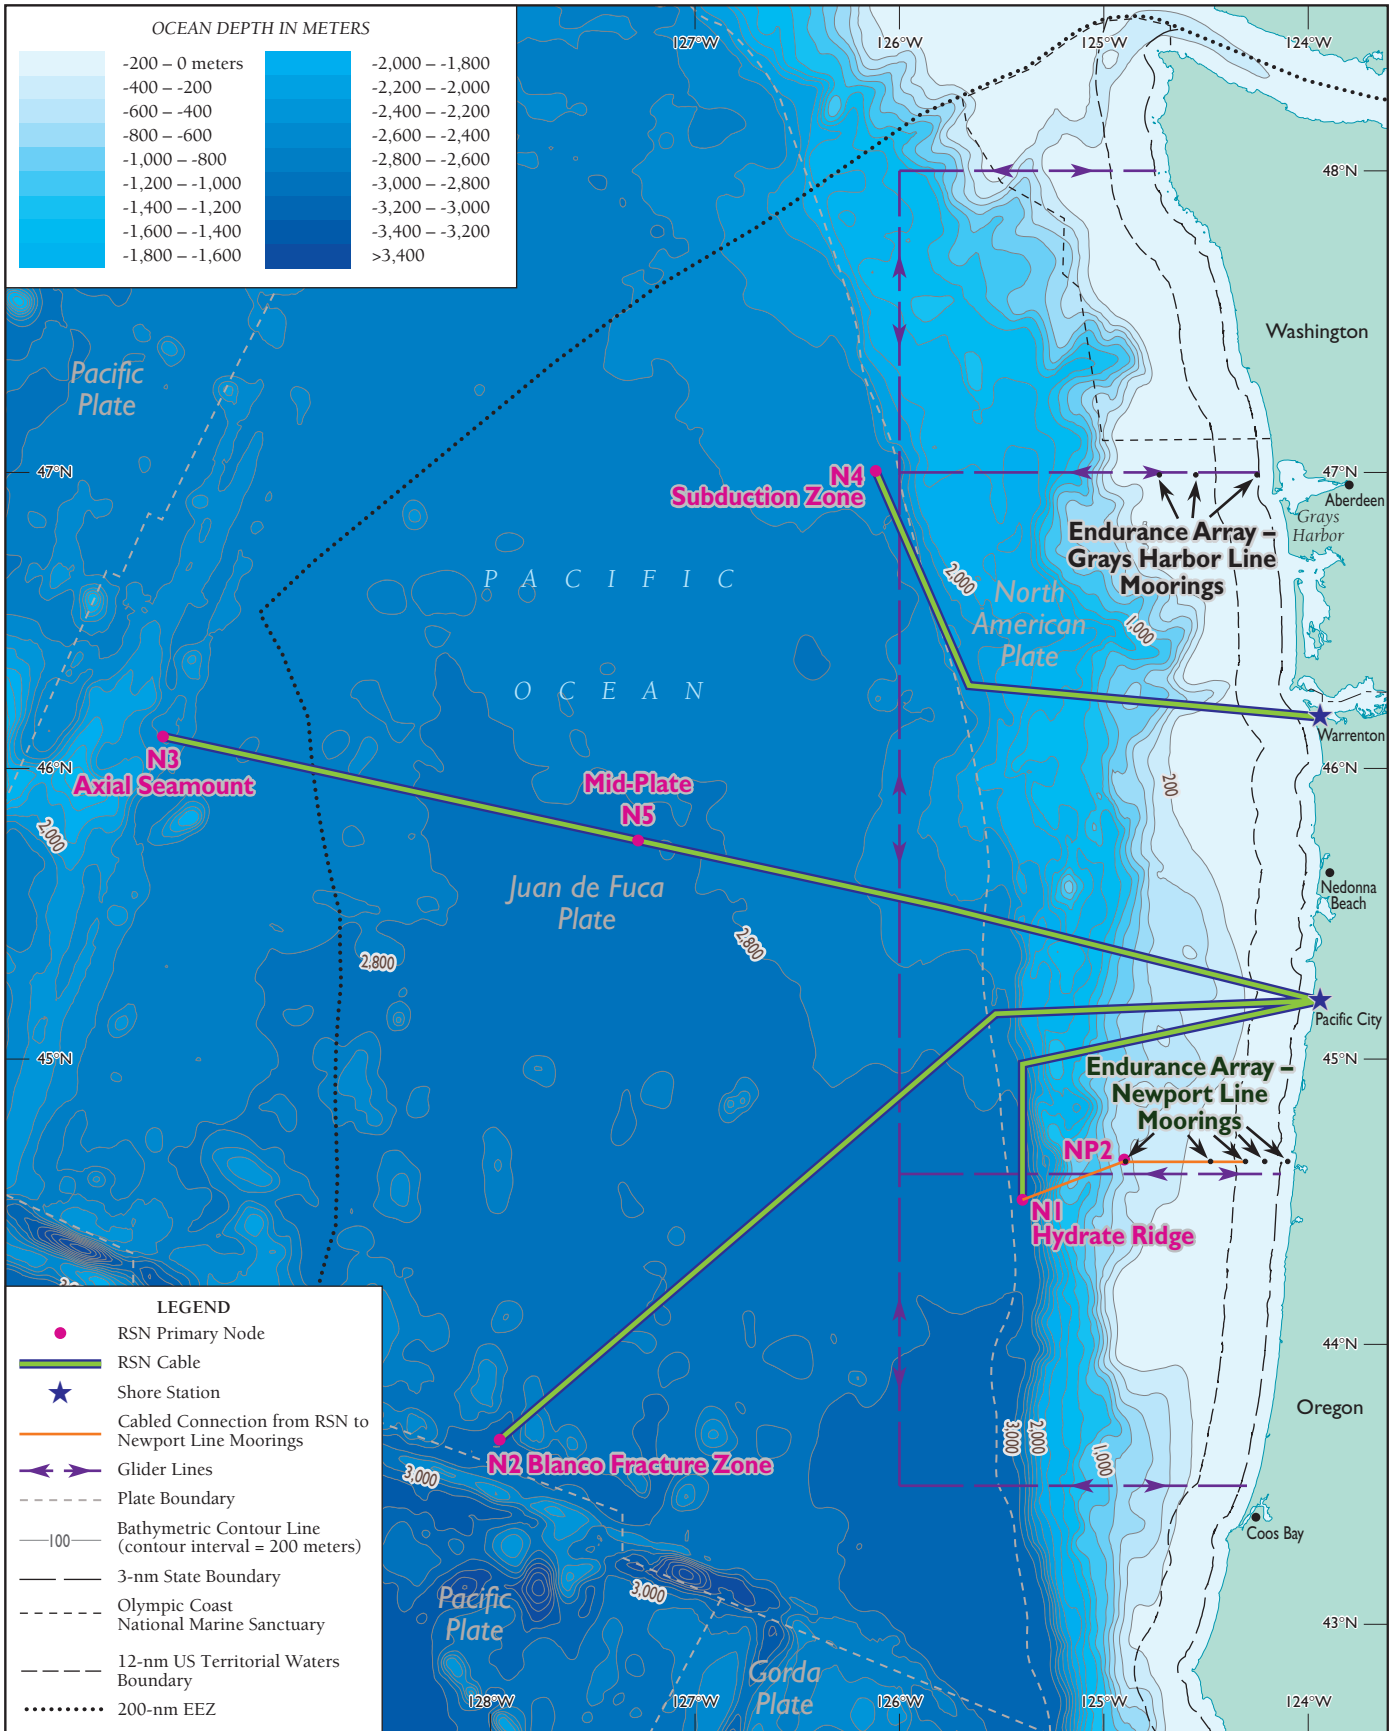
OCEAN DEPTH IN METERS

| | |
|---|---|
| -200 – 0 meters | -2,000 – -1,800 |
| -400 – -200 | -2,200 – -2,000 |
| -600 – -400 | -2,400 – -2,200 |
| -800 – -600 | -2,600 – -2,400 |
| -1,000 – -800 | -2,800 – -2,600 |
| -1,200 – -1,000 | -3,000 – -2,800 |
| -1,400 – -1,200 | -3,200 – -3,000 |
| -1,600 – -1,400 | -3,400 – -3,200 |
| -1,800 – -1,600 | >3,400 |

127°W 126°W 125°W 124°W

48°N

Washington

Pacific Plate

47°N

N4 Subduction Zone

47°N

Aberdeen

Grays Harbor

Endurance Array – Grays Harbor Line Moorings

P A C I F I C

O C E A N

2,000

North American Plate

1,000

N3 Axial Seamount

Warrenton

46°N

46°N

Mid-Plate N5

200

2,000

Juan de Fuca Plate

2,800

Nedonna Beach

2,800

Pacific City

45°N

45°N

Endurance Array – Newport Line Moorings

NP2

N1 Hydrate Ridge

44°N

LEGEND

RSN Primary Node

RSN Cable

Shore Station

Cabled Connection from RSN to Newport Line Moorings

Glider Lines

Plate Boundary

100 Bathymetric Contour Line (contour interval = 200 meters)

3-nm State Boundary

Olympic Coast National Marine Sanctuary

12-nm US Territorial Waters Boundary

200-nm EEZ

Oregon

3,000

2,000

1,000

N2 Blanco Fracture Zone

3,000

Coos Bay

3,000

Pacific Plate

Gorda Plate

43°N

128°W 127°W 126°W 125°W 124°W